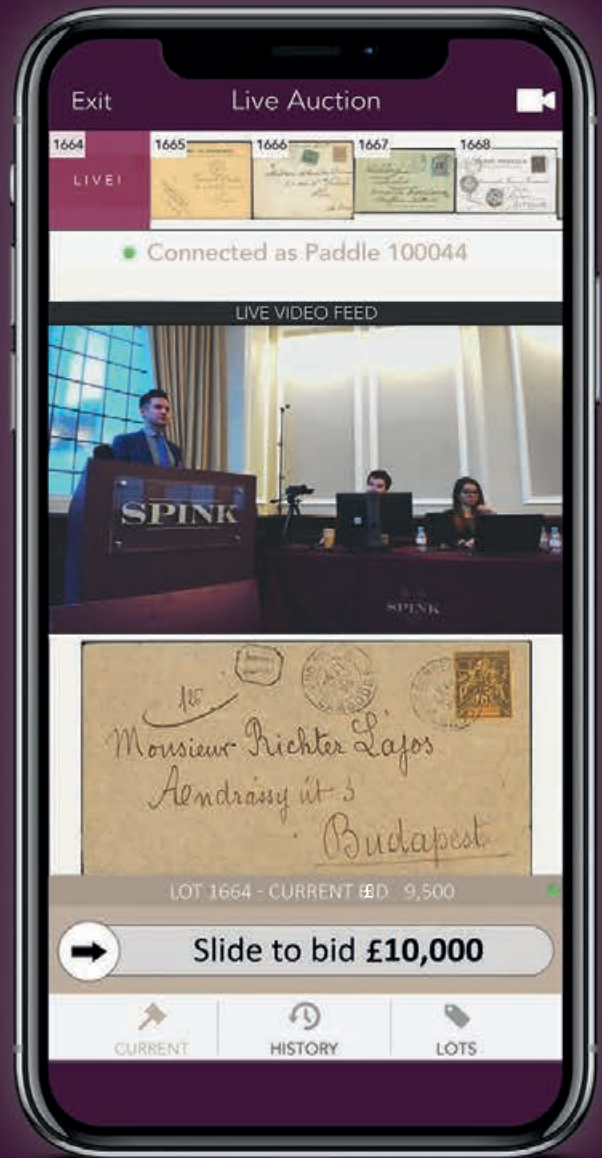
Exit

Live Auction

1664

LIVE!

1665

1666

1667

1668

Connected as Paddle 100044

LIVE VIDEO FEED

SPINK

SPINK

Mousieur Richter Lajos
Aendrássy út 3
Budapest

LOT 1664 - CURRENT BID £9,500

Slide to bid £10,000

CURRENT

HISTORY

LOTS